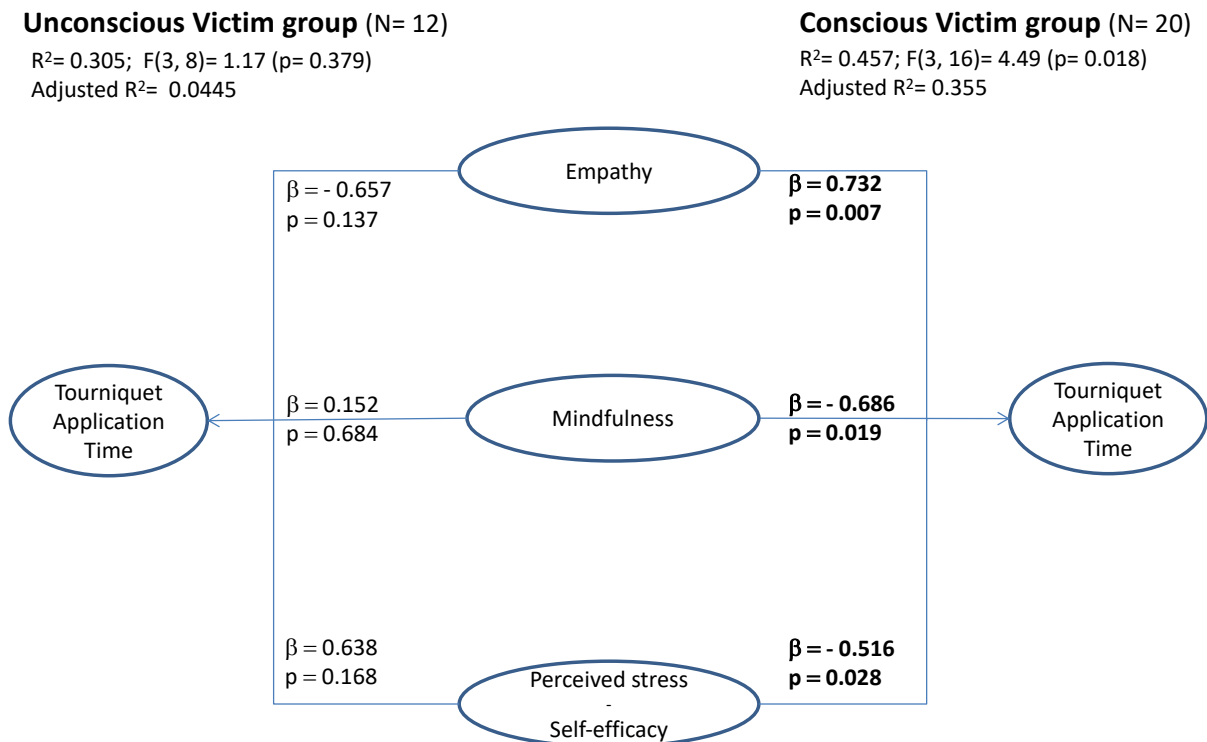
**Unconscious Victim group** (N= 12)
$R^2$= 0.305; F(3, 8)= 1.17 (p= 0.379)
Adjusted $R^2$= 0.0445

**Conscious Victim group** (N= 20)
$R^2$= 0.457; F(3, 16)= 4.49 (p= 0.018)
Adjusted $R^2$= 0.355

Empathy

$\beta$ = - 0.657
p = 0.137

**$\beta$ = 0.732**
**p = 0.007**

Tourniquet Application Time

$\beta$ = 0.152
p = 0.684

Mindfulness

**$\beta$ = - 0.686**
**p = 0.019**

Tourniquet Application Time

$\beta$ = 0.638
p = 0.168

**$\beta$ = - 0.516**
**p = 0.028**

Perceived stress
-
Self-efficacy